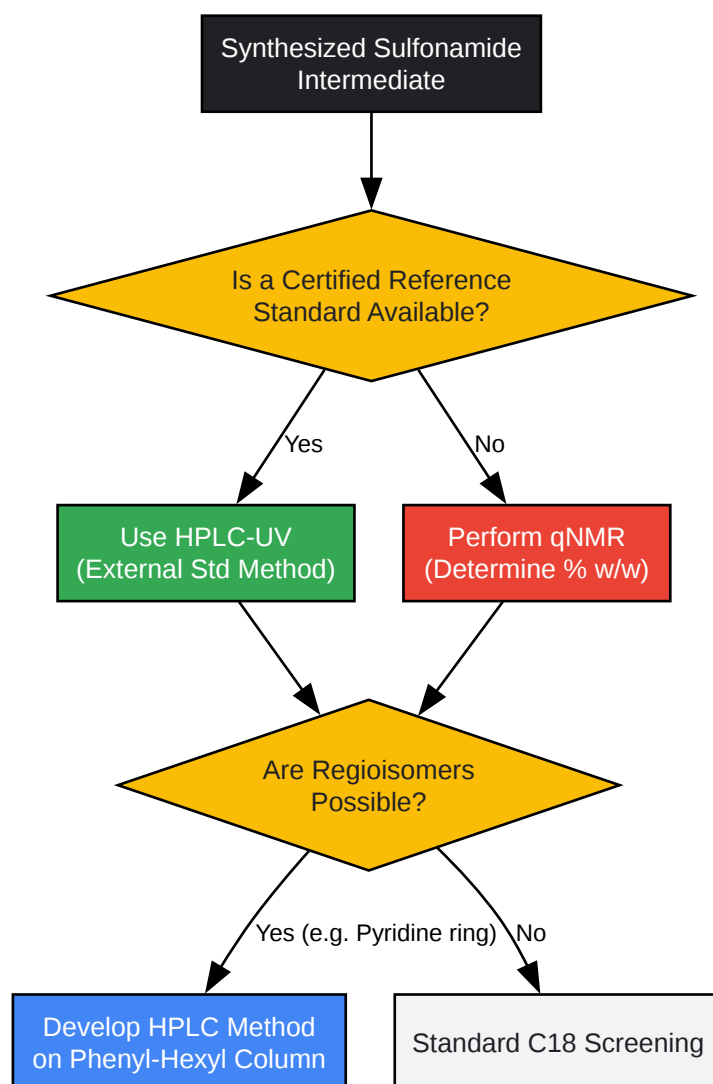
Synthesized Sulfonamide Intermediate

Is a Certified Reference Standard Available?

Yes

No

Use HPLC-UV (External Std Method)

Perform qNMR (Determine % w/w)

Are Regioisomers Possible?

Yes (e.g. Pyridine ring)

No

Develop HPLC Method on Phenyl-Hexyl Column

Standard C18 Screening